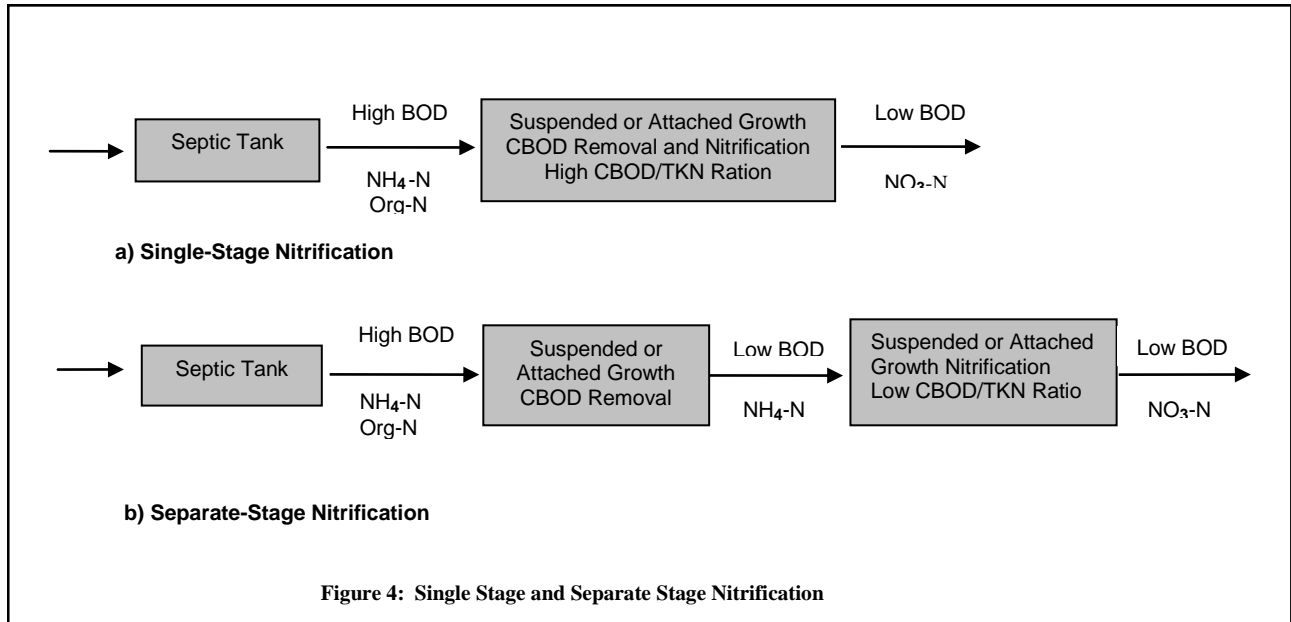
Septic Tank

High BOD

$NH_4$-N
Org-N

Suspended or Attached Growth CBOD Removal and Nitrification High CBOD/TKN Ration

Low BOD

$NO_3$-N

a) Single-Stage Nitrification

Septic Tank

High BOD

$NH_4$-N
Org-N

Suspended or Attached Growth CBOD Removal

Low BOD

$NH_4$-N

Suspended or Attached Growth Nitrification Low CBOD/TKN Ratio

Low BOD

$NO_3$-N

b) Separate-Stage Nitrification

Figure 4: Single Stage and Separate Stage Nitrification